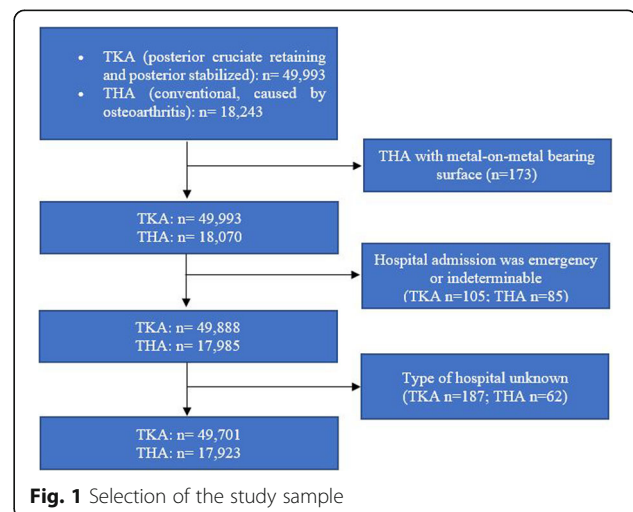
• TKA (posterior cruciate retaining and posterior stabilized): n= 49,993
• THA (conventional, caused by osteoarthritis): n= 18,243

THA with metal-on-metal bearing surface (n=173)

TKA: n= 49,993
THA: n= 18,070

Hospital admission was emergency or indeterminable (TKA n=105; THA n=85)

TKA: n= 49,888
THA: n= 17,985

Type of hospital unknown (TKA n=187; THA n=62)

TKA: n= 49,701
THA: n= 17,923

**Fig. 1** Selection of the study sample